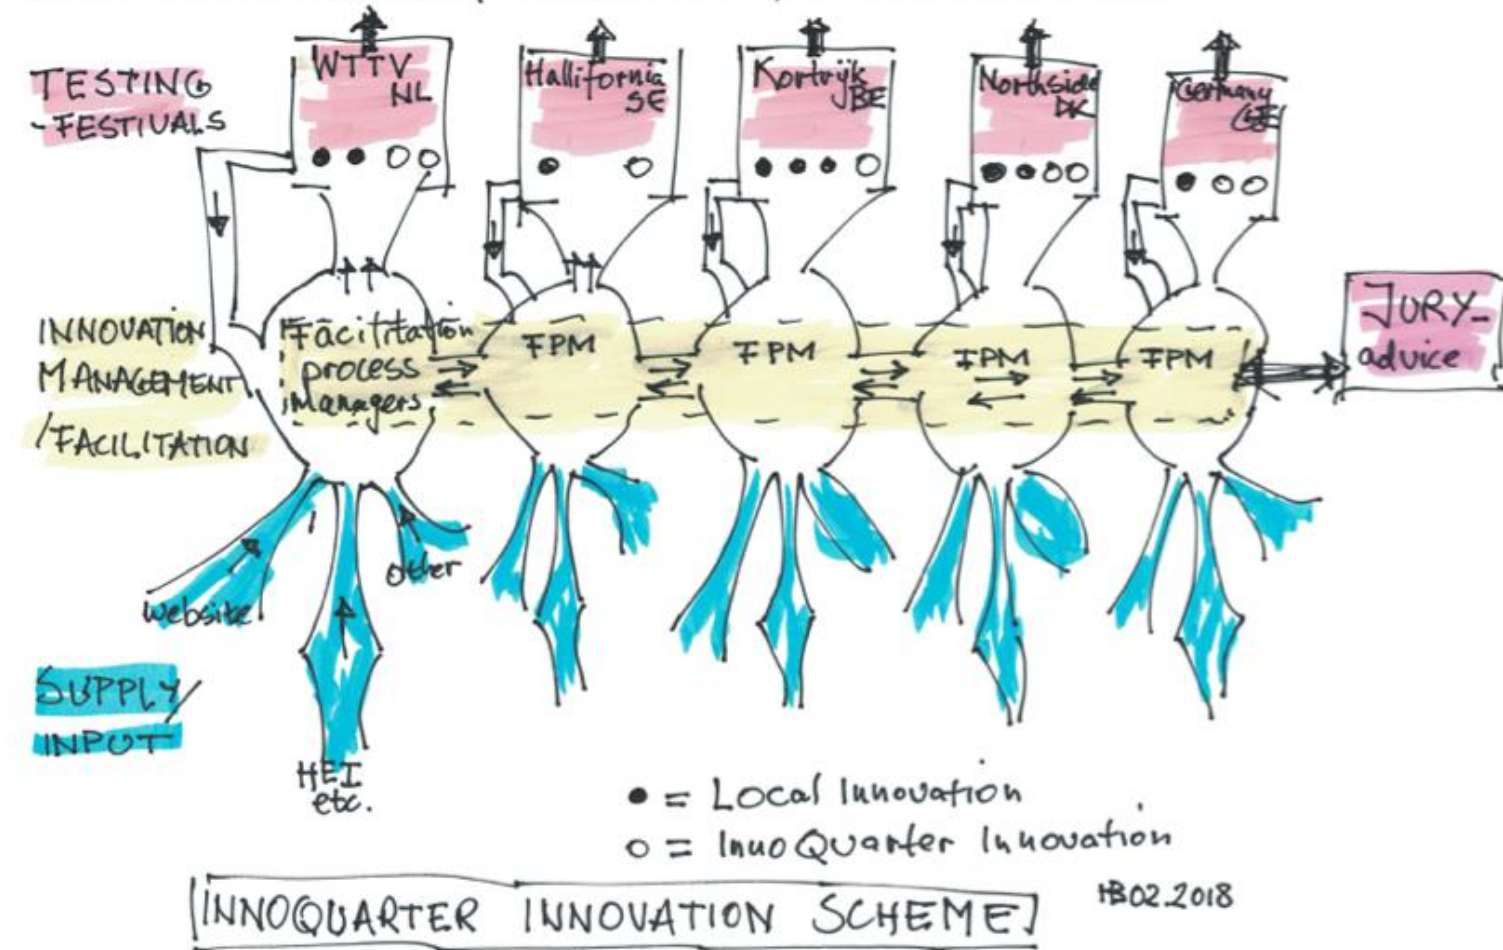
TESTING
- FESTIVALS

WTTV NL

Hallifornia SE

Kortrijk BE

Northside DK

Germany GE

INNOVATION MANAGEMENT /FACILITATION

Facilitation process managers

FPM

FPM

FPM

FPM

JURY-advice

website

other

HEI etc.

SUPPLY/ INPUT

● = Local Innovation
○ = InnoQuarter Innovation

INNOQUARTER INNOVATION SCHEME

HB 02.2018